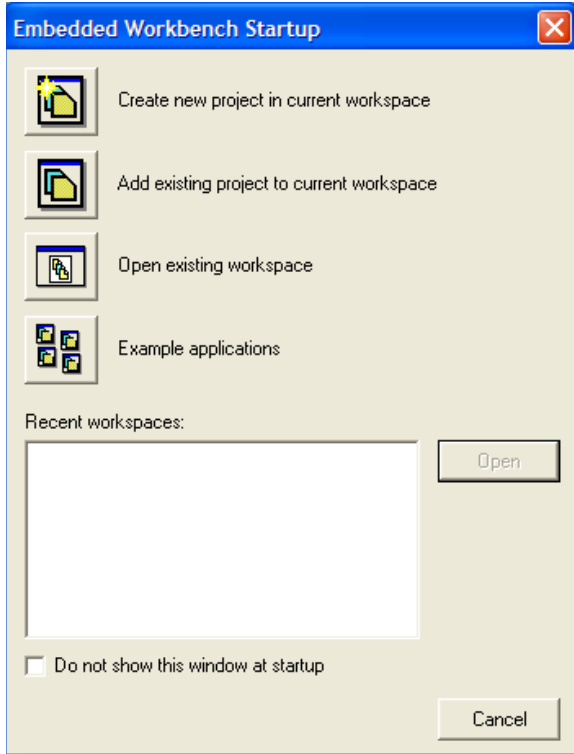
Embedded Workbench Startup

Create new project in current workspace

Add existing project to current workspace

Open existing workspace

Example applications

Recent workspaces:

Open

Do not show this window at startup

Cancel